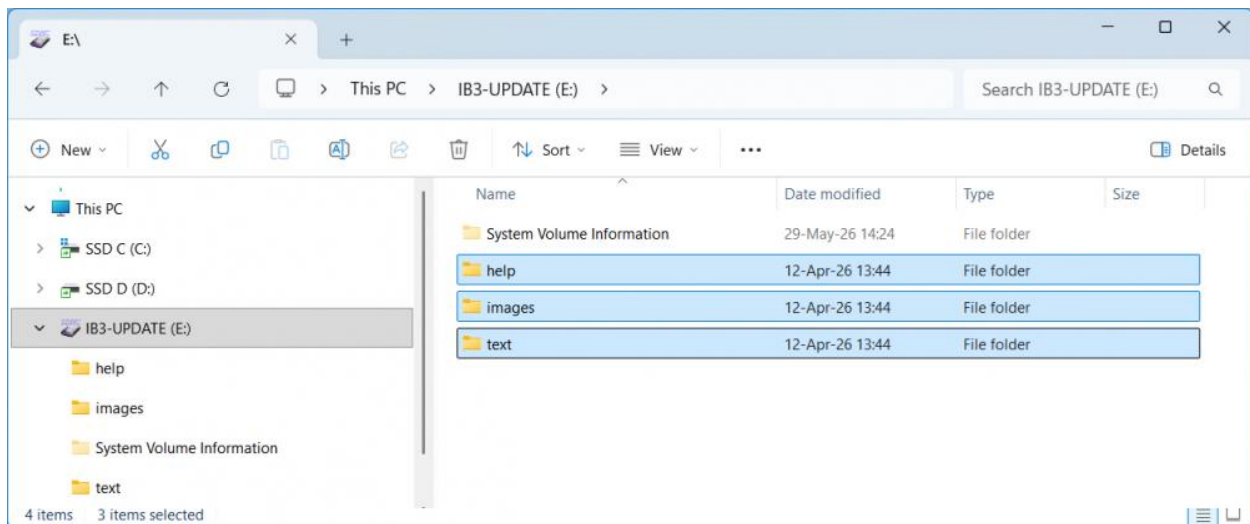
E:\

This PC > IB3-UPDATE (E:) >

Search IB3-UPDATE (E:)

New Sort View ••• Details

This PC
SSD C (C:)
SSD D (D:)
IB3-UPDATE (E:)
help
images
System Volume Information
text

| Name | Date modified | Type | Size |
|---|---|---|---|
| System Volume Information | 29-May-26 14:24 | File folder | |
| help | 12-Apr-26 13:44 | File folder | |
| images | 12-Apr-26 13:44 | File folder | |
| text | 12-Apr-26 13:44 | File folder | |

4 items 3 items selected